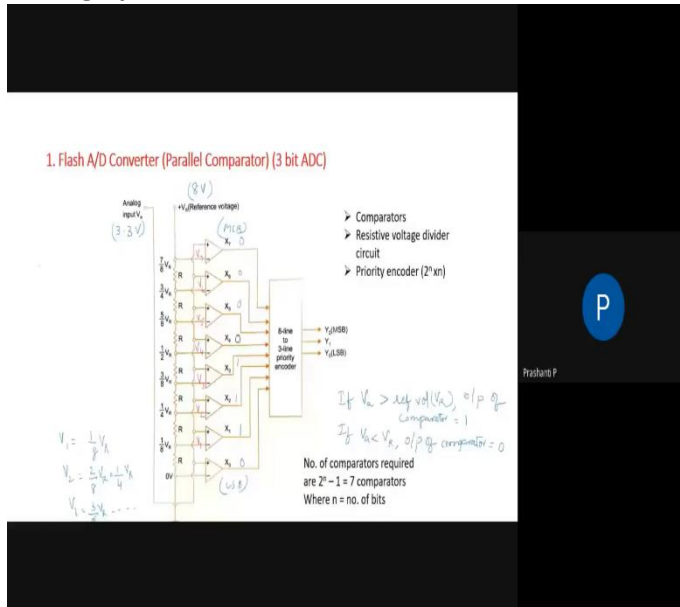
1. Flash A/D Converter (Parallel Comparator) (3 bit ADC)

(8V)

Analog input $V_a$

(3.3V)

$+V_R$(Reference voltage)

(MSB)

$\frac{7}{8}V_R$

R

$\frac{3}{4}V_R$

R

$\frac{5}{8}V_R$

R

$\frac{1}{2}V_R$

R

$\frac{3}{8}V_R$

R

$\frac{1}{4}V_R$

R

$\frac{1}{8}V_R$

R

0V

$X_7$ 0

$X_6$ 0

$X_5$ 0

$X_4$ 0

$X_3$

$X_2$ 1

$X_1$ 1

$X_0$ 0

(LSB)

8-line to 3-line priority encoder

$Y_2$(MSB)

$Y_1$

$Y_0$(LSB)

➢ Comparators

➢ Resistive voltage divider circuit

➢ Priority encoder ($2^n$xn)

If $V_a > $ ref vol($V_R$), o/p of comparator = 1

If $V_a < V_R$, o/p of comparator = 0

$V_1 = \frac{1}{8}V_R$

$V_2 = \frac{2}{8}V_R = \frac{1}{4}V_R$

$V_3 = \frac{3}{8}V_R \dots$

No. of comparators required are $2^n - 1 = 7$ comparators

Where n = no. of bits

P

Prashanti P